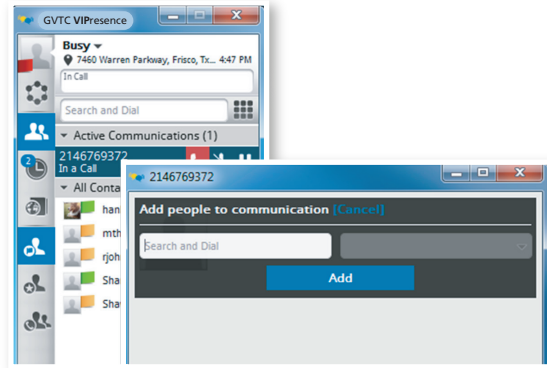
GVTC VIPresence

Busy

7460 Warren Parkway, Frisco, Tx... 4:47 PM

In Call

Search and Dial

Active Communications (1)

2

2146769372
In a Call

All Conta

han

mth

rjoh

Sha

Sha

2146769372

Add people to communication [Cancel]

Search and Dial

Add